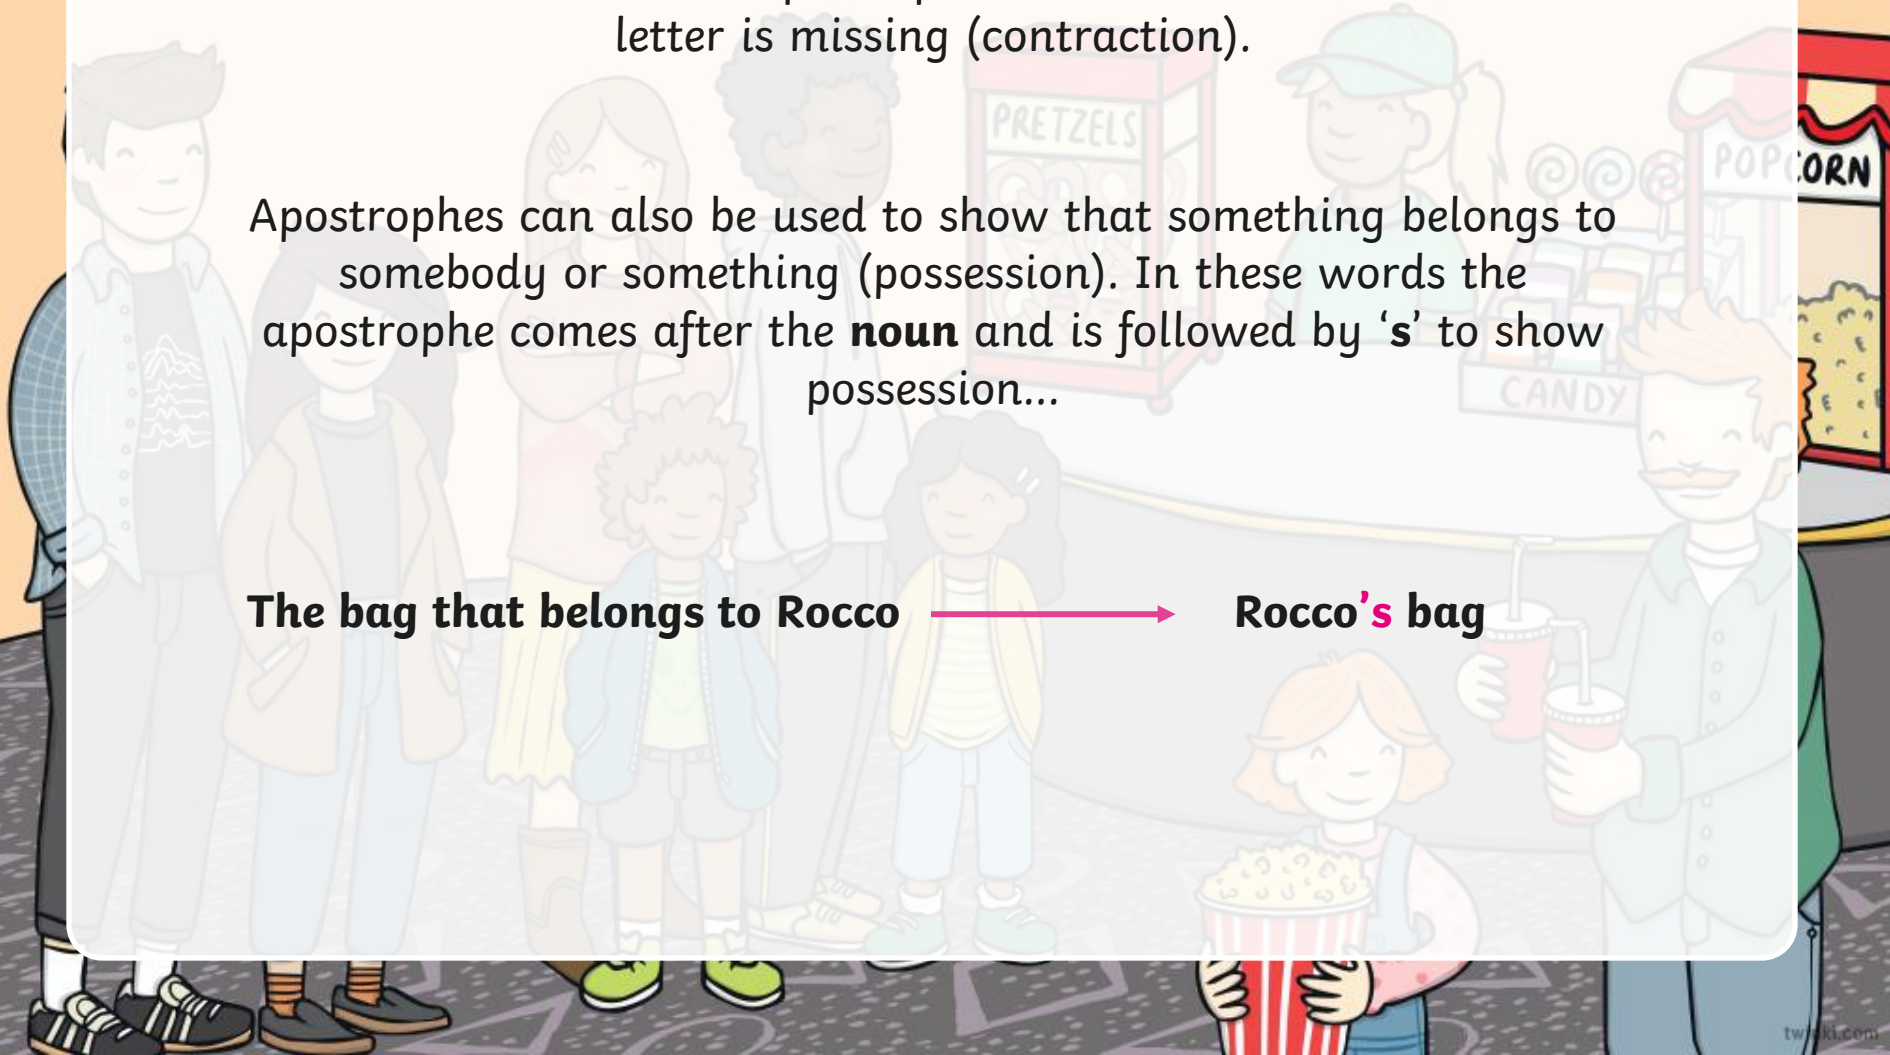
letter is missing (contraction).

Apostrophes can also be used to show that something belongs to somebody or something (possession). In these words the apostrophe comes after the **noun** and is followed by '**s**' to show possession...

**The bag that belongs to Rocco** → **Rocco's bag**

PRETZELS

POPCORN

CANDY

twinkl.com